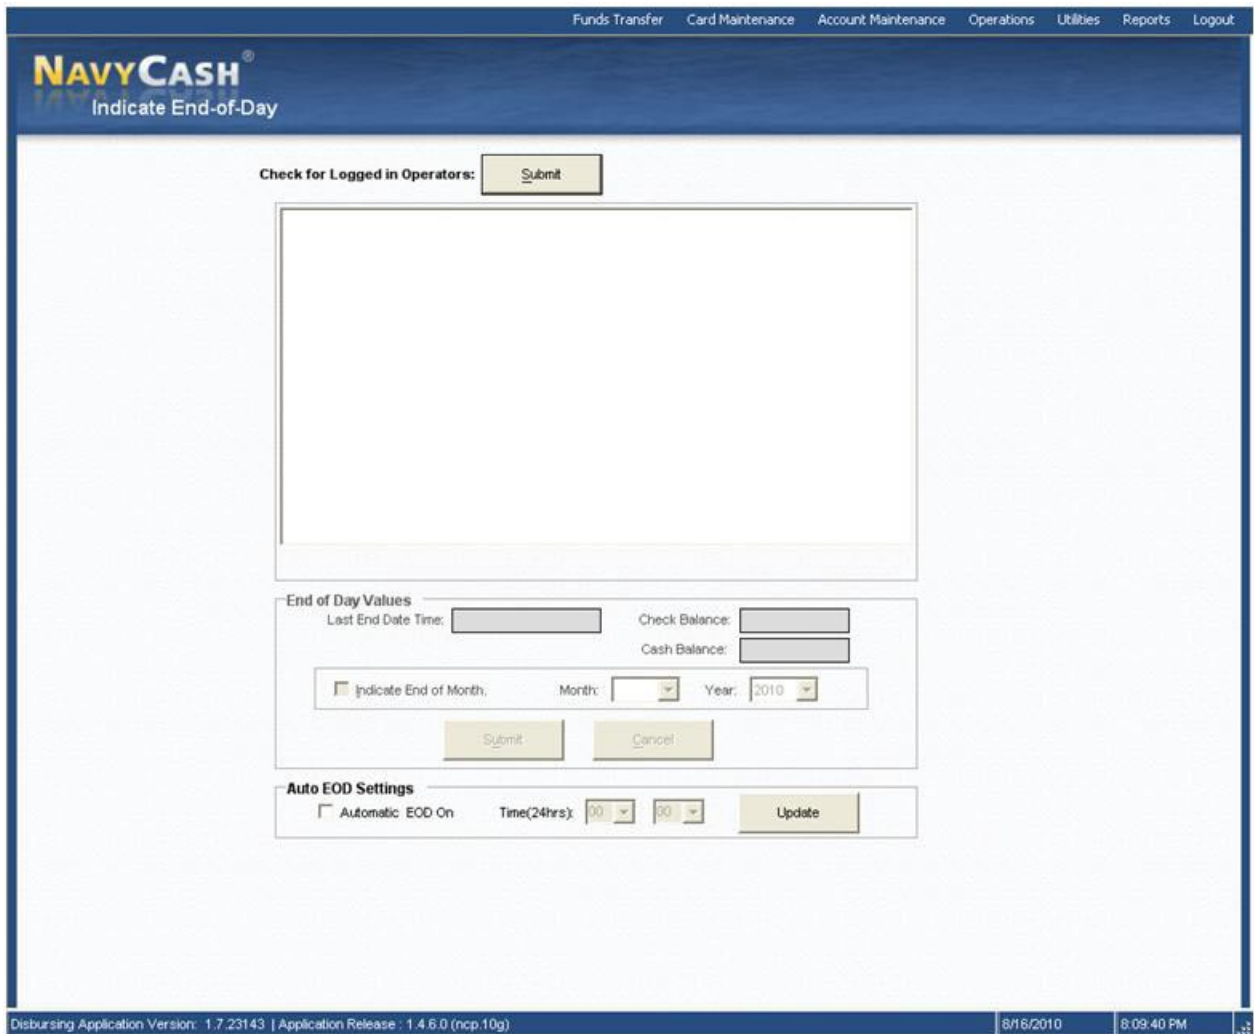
Funds Transfer Card Maintenance Account Maintenance Operations Utilities Reports Logout

NAVYCASH®
Indicate End-of-Day

Check for Logged in Operators: Submit

End of Day Values
Last End Date Time:
Check Balance:
Cash Balance:
Indicate End of Month. Month: Year: 2010
Submit Cancel

Auto EOD Settings
Automatic EOD On Time(24hrs): 00 00 Update

Disbursing Application Version: 1.7.23143 | Application Release : 1.4.6.0 (ncp.10g) 8/16/2010 8:09:40 PM